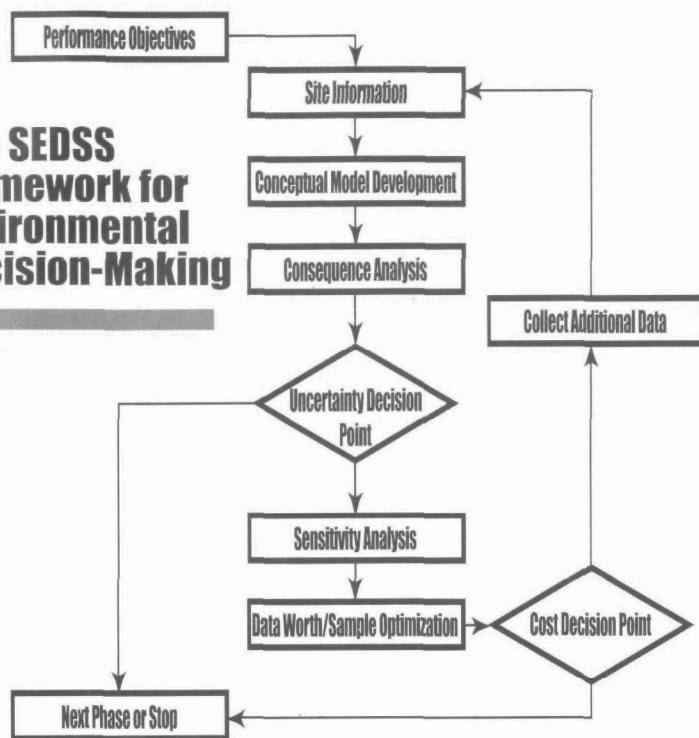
SEDSS
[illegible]mework for
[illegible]ironmental
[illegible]ision-Making

Performance Objectives

Site Information

Conceptual Model Development

Consequence Analysis

Collect Additional Data

Uncertainty Decision Point

Sensitivity Analysis

Data Worth/Sample Optimization

Cost Decision Point

Next Phase or Stop